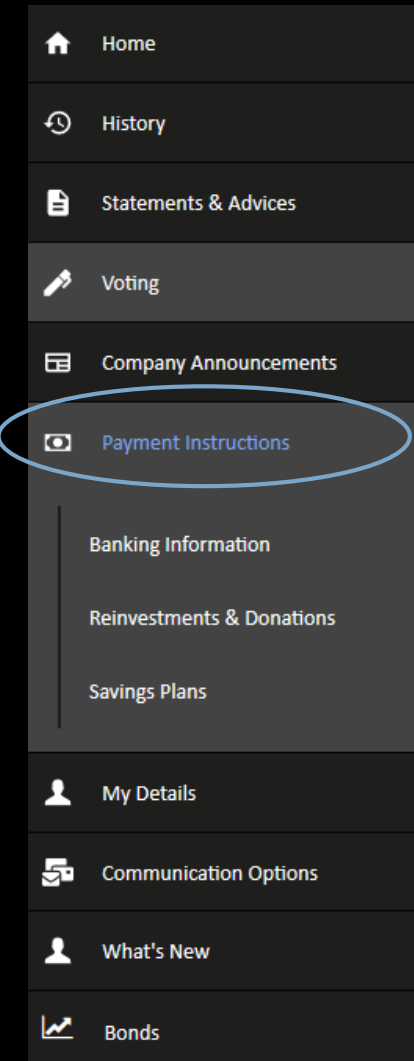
Home

History

Statements & Advices

Voting

Company Announcements

Payment Instructions

Banking Information

Reinvestments & Donations

Savings Plans

My Details

Communication Options

What's New

Bonds